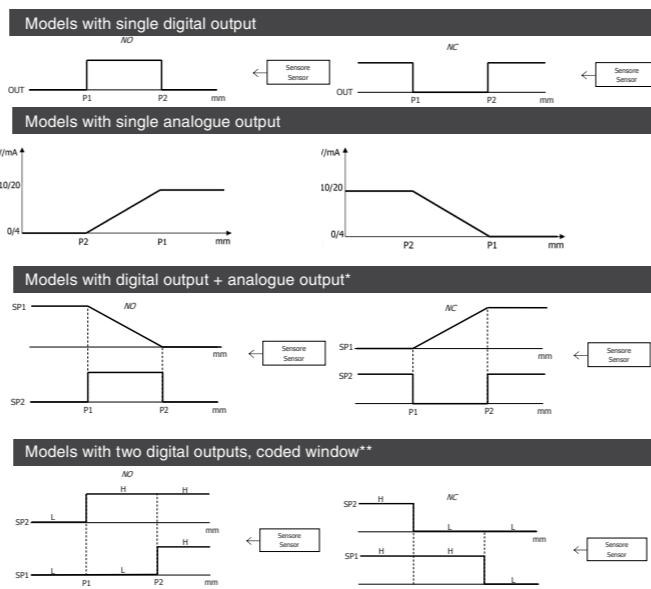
Models with single digital output

NO

OUT

P1

P2

mm

Sensore
Sensor

NC

OUT

P1

P2

mm

Sensore
Sensor

Models with single analogue output

I/mA

10/20

0/4

P2

P1

mm

I/mA

10/20

0/4

P2

P1

mm

Models with digital output + analogue output*

SP1

NO

mm

Sensore
Sensor

SP2

P1

P2

mm

NC

SP1

mm

Sensore
Sensor

SP2

P1

P2

mm

Models with two digital outputs, coded window**

NO

H

H

SP2

L

mm

Sensore
Sensor

H

SP1

L

L

P1

P2

mm

SP2

H

NC

L

L

mm

SP1

H

H

Sensore
Sensor

L